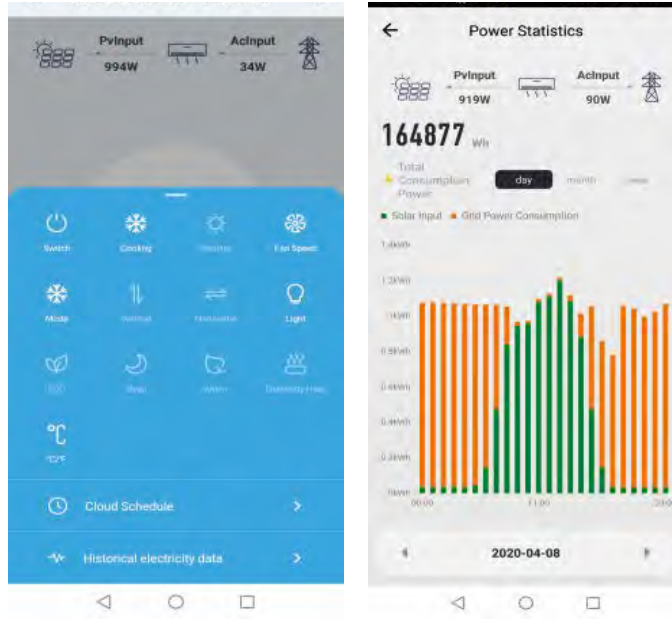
PvInput
994W
AcInput
34W

Switch
Cooling
Heating
Fan Speed
Mode
Vertical
Horizontal
Light
ECO
Sleep
Health
Electricity Heat
°C
°C/°F

Cloud Schedule
>
Historical electricity data
>

←
Power Statistics

PvInput
919W
AcInput
90W

164877 Wh

Total Consumption Power
day
month
year

Solar Input
Grid Power Consumption

1.4kWh
1.2kWh
1kWh
0.8kWh
0.6kWh
0.4kWh
0.2kWh
0kWh
00:00
11:00
23:00

2020-04-08